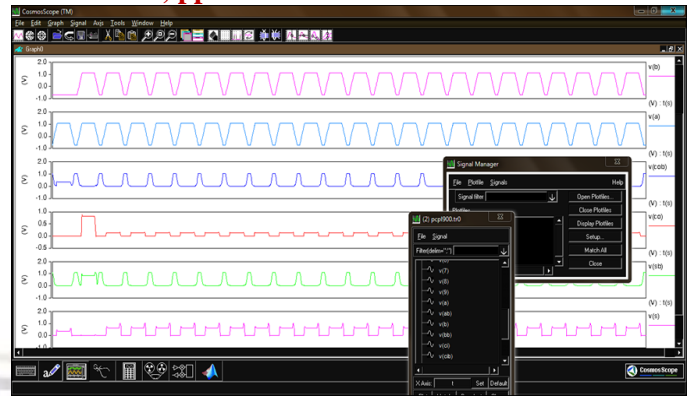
CosmosScope (TM)

File Edit Graph Signal Axis Tools Window Help

Graph0

2.0
1.0
0.0
-1.0
(V)
v(b)
(V) : t(s)

2.0
1.0
0.0
-1.0
(V)
v(a)
(V) : t(s)

2.0
1.0
0.0
-1.0
(V)
v(cob)
(V) : t(s)

1.0
0.5
0.0
-0.5
(V)
v(co)
(V) : t(s)

2.0
1.0
0.0
-1.0
(V)
v(sb)
(V) : t(s)

2.0
1.0
0.0
-1.0
(V)
v(s)
(V) : t(s)

Signal Manager
File Plotfile Signals Help
Signal filter
Plotfiles
Open Plotfiles...
Close Plotfiles
Display Plotfiles
Setup...
Match All
Close

(2) pcpl900.tr0
File Signal
Filter(delete"*?)
v(7)
v(8)
v(9)
v(a)
v(ab)
v(b)
v(bb)
v(ci)
v(cib)
X-Axis: 1 Set Default

CosmosScope